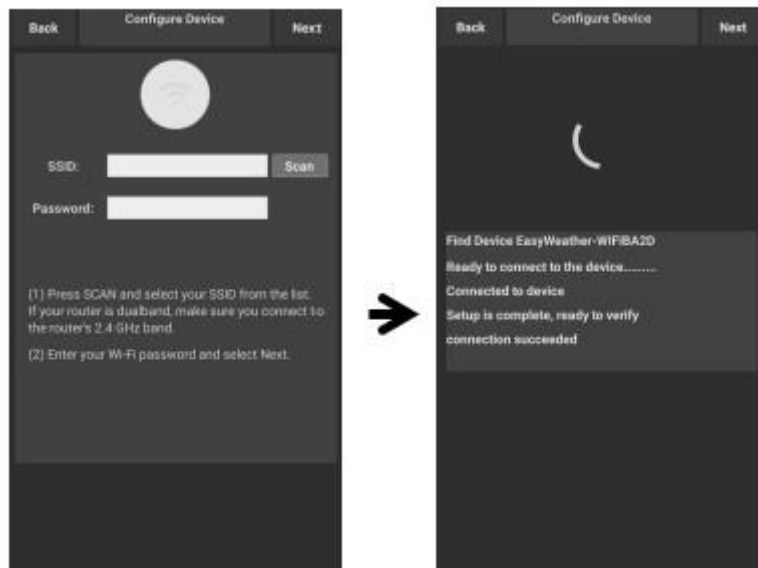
Back Configure Device Next

SSID: Scan

Password:

(1) Press SCAN and select your SSID from the list. If your router is dualband, make sure you connect to the router's 2.4 GHz band.

(2) Enter your Wi-Fi password and select Next.

Back Configure Device Next

Find Device EasyWeather-WIFIBA2D

Ready to connect to the device.........

Connected to device

Setup is complete, ready to verify

connection succeeded